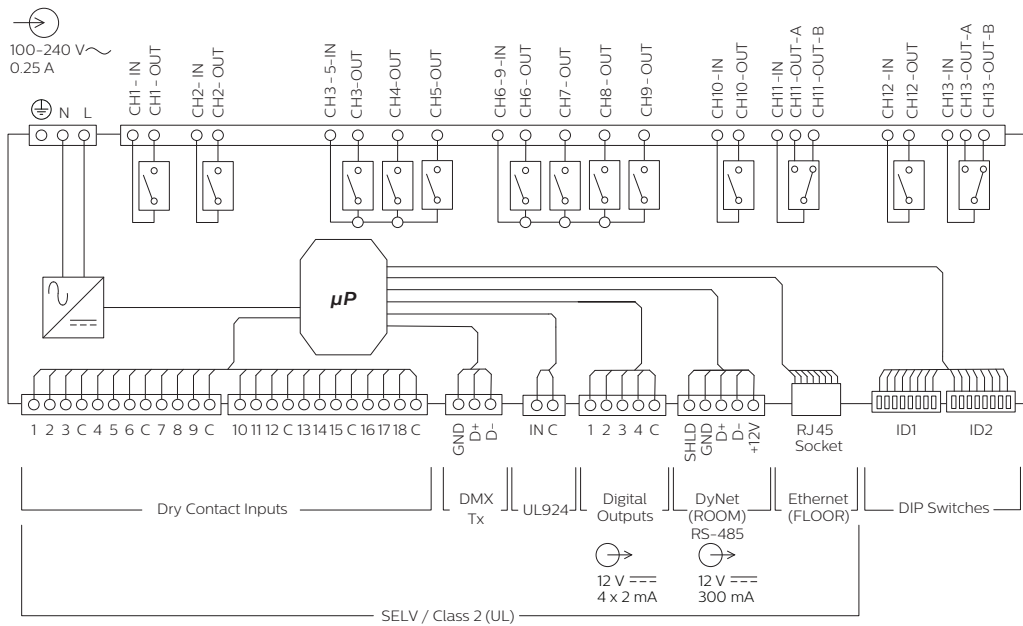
100-240 V～
0.25 A

N L

CH1 - IN
CH1 - OUT
CH2 - IN
CH2 - OUT
CH3 - 5-IN
CH3-OUT
CH4-OUT
CH5-OUT
CH6 - 9-IN
CH6 - OUT
CH7 - OUT
CH8 - OUT
CH9 - OUT
CH10-IN
CH10-OUT
CH11-IN
CH11-OUT-A
CH11-OUT-B
CH12 -IN
CH12 -OUT
CH13 -IN
CH13-OUT-A
CH13-OUT-B

μP

1 2 3 C 4 5 6 C 7 8 9 C
10 11 12 C 13 14 15 C 16 17 18 C
GND D+ D-
IN C
1 2 3 4 C
SHLD GND D+ D- +12V
RJ45 Socket
ID1
ID2

Dry Contact Inputs
DMX Tx
UL924
Digital Outputs
DyNet (ROOM) RS-485
Ethernet (FLOOR)
DIP Switches

12 V ═══
4 x 2 mA
12 V ═══
300 mA

SELV / Class 2 (UL)